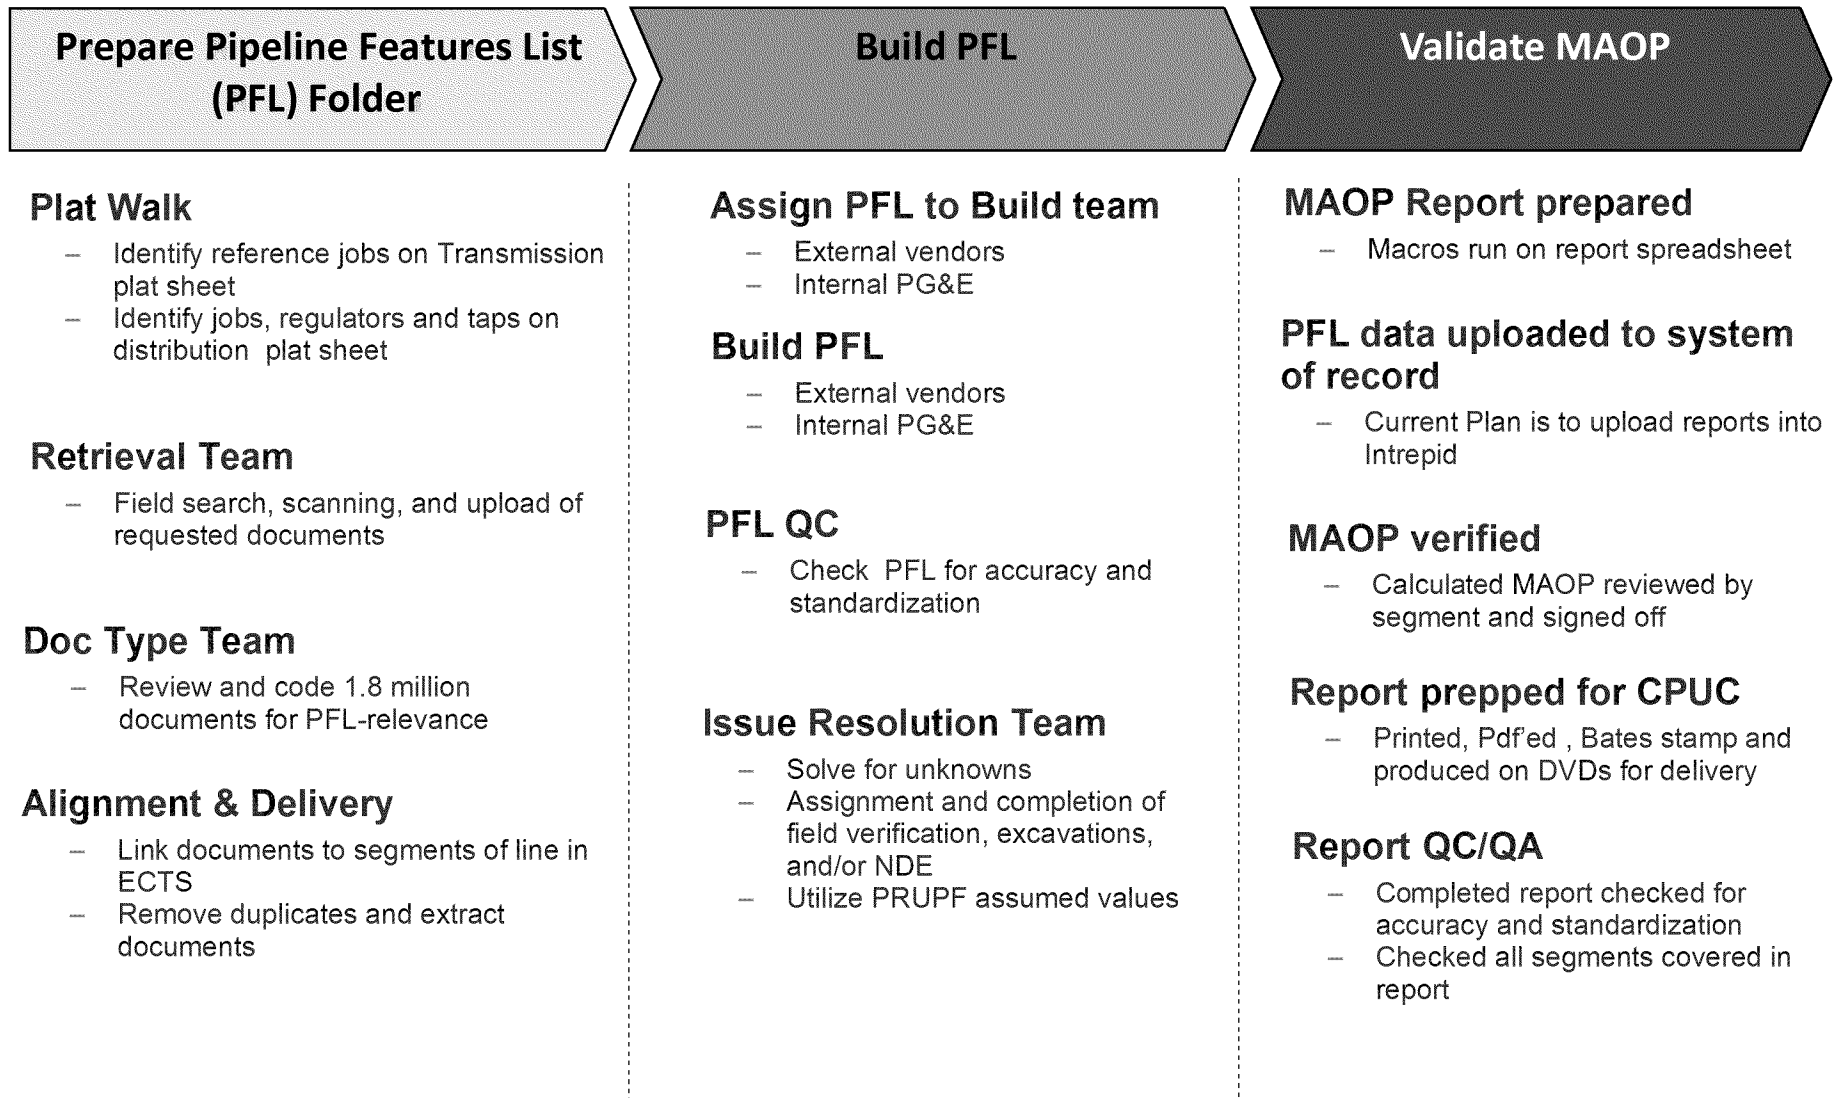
Prepare Pipeline Features List (PFL) Folder

Plat Walk
– Identify reference jobs on Transmission plat sheet
– Identify jobs, regulators and taps on distribution plat sheet

Retrieval Team
– Field search, scanning, and upload of requested documents

Doc Type Team
– Review and code 1.8 million documents for PFL-relevance

Alignment & Delivery
– Link documents to segments of line in ECTS
– Remove duplicates and extract documents

Build PFL

Assign PFL to Build team
– External vendors
– Internal PG&E

Build PFL
– External vendors
– Internal PG&E

PFL QC
– Check PFL for accuracy and standardization

Issue Resolution Team
– Solve for unknowns
– Assignment and completion of field verification, excavations, and/or NDE
– Utilize PRUPF assumed values

Validate MAOP

MAOP Report prepared
– Macros run on report spreadsheet

PFL data uploaded to system of record
– Current Plan is to upload reports into Intrepid

MAOP verified
– Calculated MAOP reviewed by segment and signed off

Report prepped for CPUC
– Printed, Pdf'ed , Bates stamp and produced on DVDs for delivery

Report QC/QA
– Completed report checked for accuracy and standardization
– Checked all segments covered in report